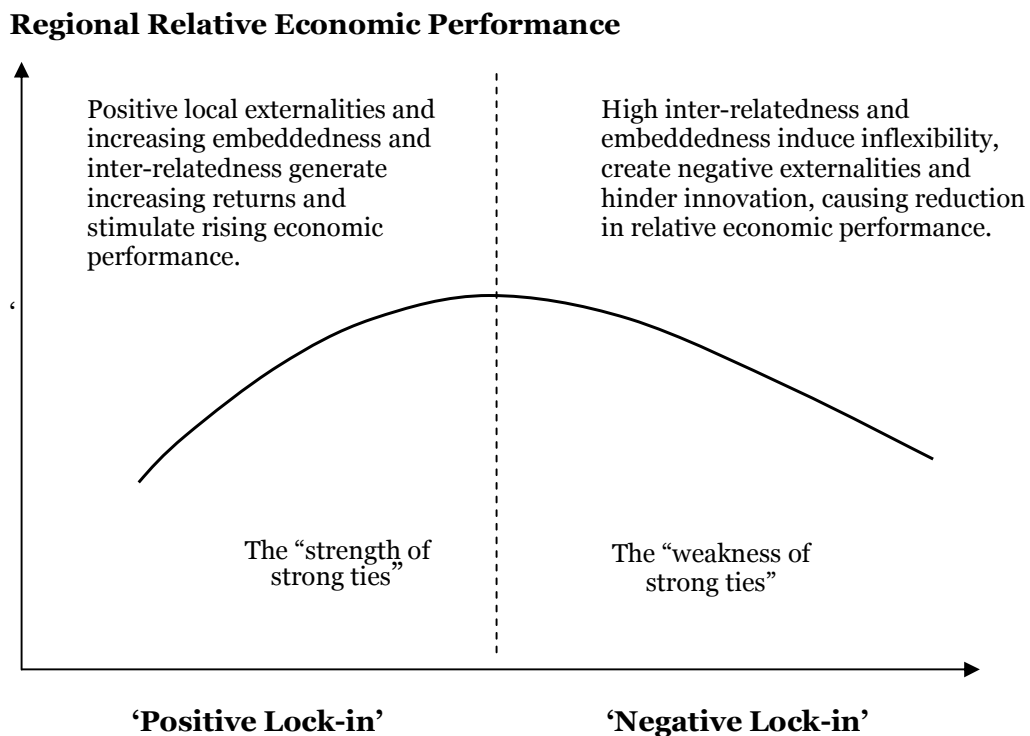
**Regional Relative Economic Performance**

Positive local externalities and increasing embeddedness and inter-relatedness generate increasing returns and stimulate rising economic performance.

High inter-relatedness and embeddedness induce inflexibility, create negative externalities and hinder innovation, causing reduction in relative economic performance.

‘

The “strength of strong ties”

The “weakness of strong ties”

**‘Positive Lock-in’**

**‘Negative Lock-in’**